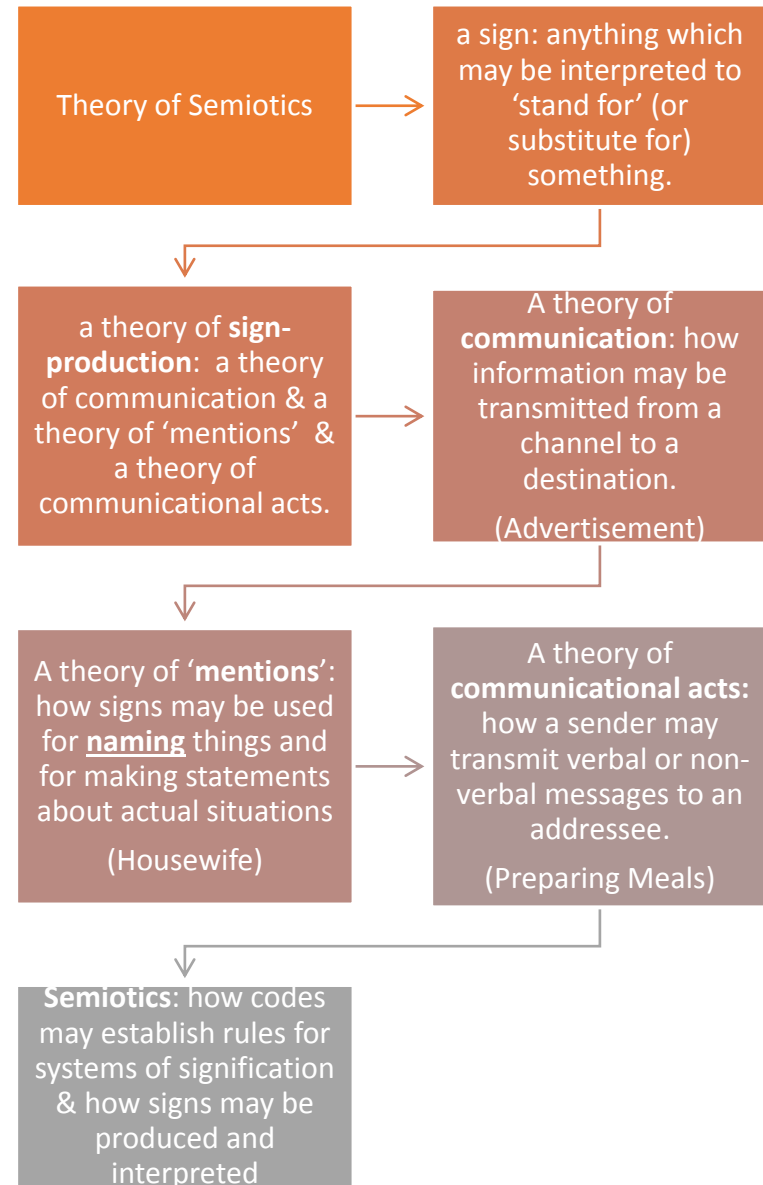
Theory of Semiotics

a sign: anything which may be interpreted to 'stand for' (or substitute for) something.

a theory of sign-production: a theory of communication & a theory of 'mentions' & a theory of communicational acts.

A theory of communication: how information may be transmitted from a channel to a destination.

(Advertisement)

A theory of 'mentions': how signs may be used for naming things and for making statements about actual situations

(Housewife)

A theory of communicational acts: how a sender may transmit verbal or non-verbal messages to an addressee.

(Preparing Meals)

Semiotics: how codes may establish rules for systems of signification & how signs may be produced and interpreted